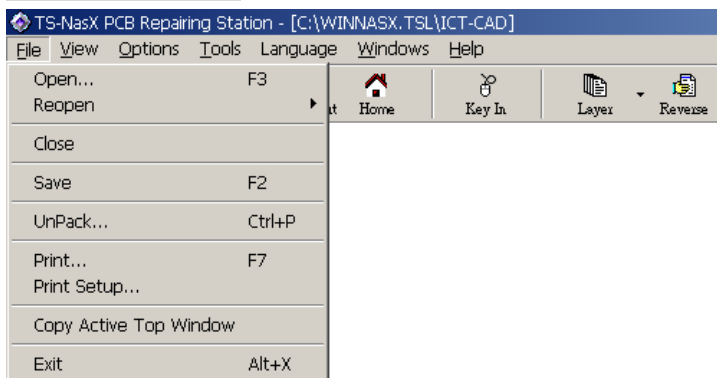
TS-NasX PCB Repairing Station - [C:\WINNASX.TSL\ICT-CAD]

File View Options Tools Language Windows Help

Open... F3
Reopen
Close
Save F2
UnPack... Ctrl+P
Print... F7
Print Setup...
Copy Active Top Window
Exit Alt+X

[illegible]t Home Key In Layer Reverse